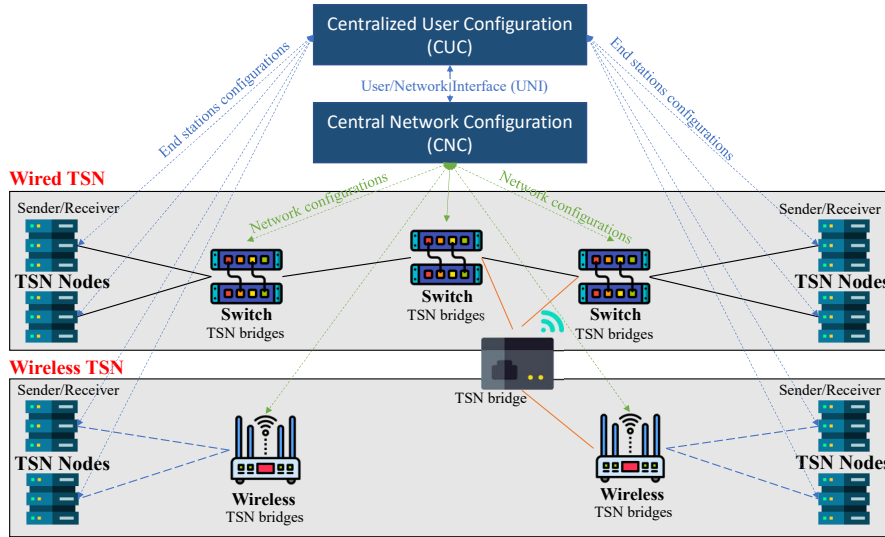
Centralized User Configuration (CUC)

User/Network Interface (UNI)

Central Network Configuration (CNC)

End stations configurations

End stations configurations

Wired TSN

Network configurations

Network configurations

Sender/Receiver

Sender/Receiver

TSN Nodes

TSN Nodes

Switch
TSN bridges

Switch
TSN bridges

Switch
TSN bridges

Wireless TSN

TSN bridge

Sender/Receiver

Sender/Receiver

TSN Nodes

TSN Nodes

Wireless
TSN bridges

Wireless
TSN bridges